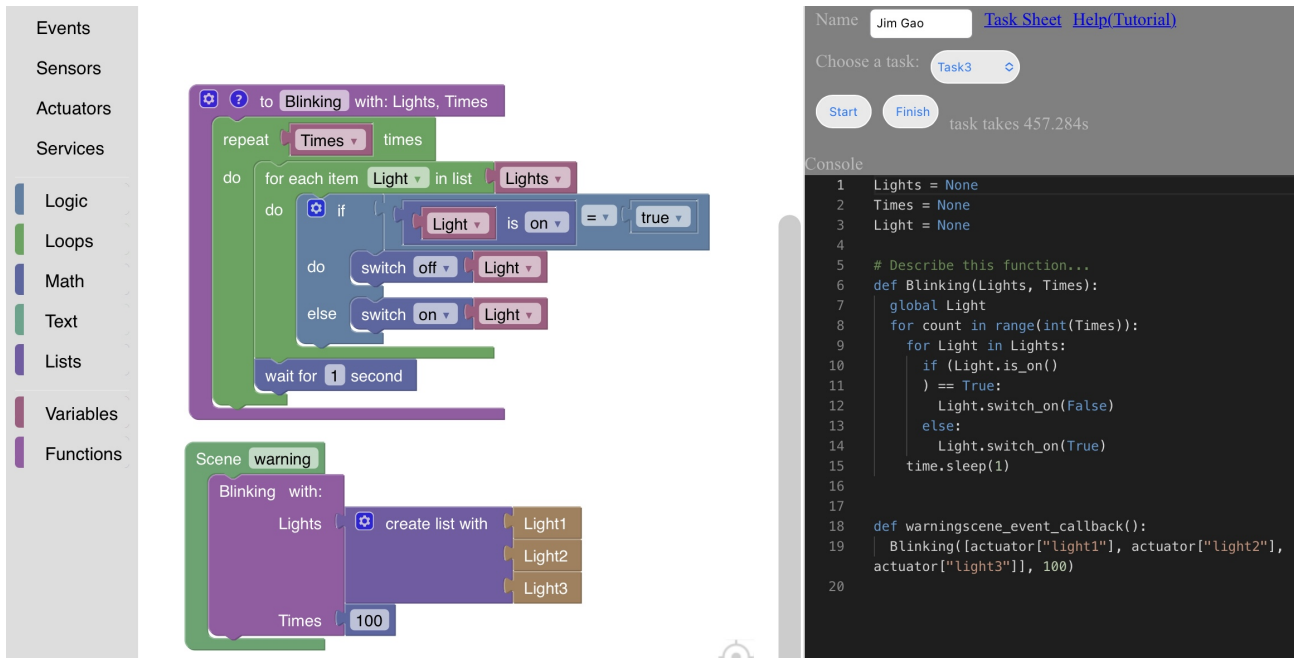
Events
Sensors
Actuators
Services
Logic
Loops
Math
Text
Lists
Variables
Functions

to Blinking with: Lights, Times
repeat Times times
do for each item Light in list Lights
do if Light is on = true
do switch off Light
else switch on Light
wait for 1 second

Scene warning
Blinking with:
Lights create list with Light1
Light2
Light3
Times 100

Name Jim Gao Task Sheet Help(Tutorial)
Choose a task: Task3
Start Finish task takes 457.284s
Console

1 Lights = None
2 Times = None
3 Light = None
4
5 # Describe this function...
6 def Blinking(Lights, Times):
7 global Light
8 for count in range(int(Times)):
9 for Light in Lights:
10 if (Light.is_on()
11 ) == True:
12 Light.switch_on(False)
13 else:
14 Light.switch_on(True)
15 time.sleep(1)
16
17
18 def warningscene_event_callback():
19 Blinking([actuator["light1"], actuator["light2"], actuator["light3"]], 100)
20